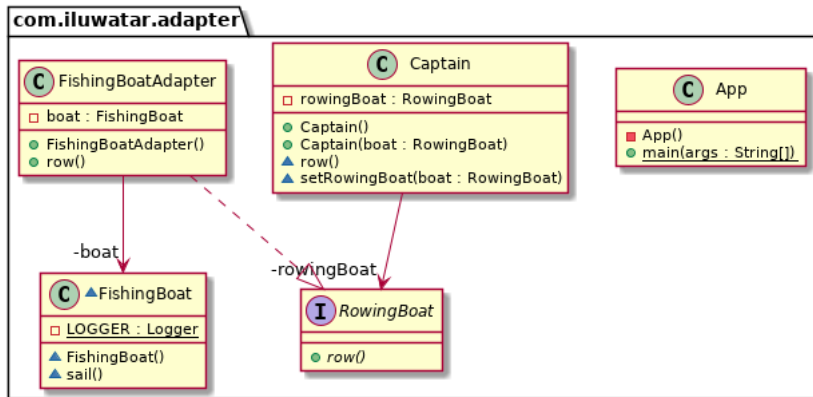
com.iluwatar.adapter

C FishingBoatAdapter
boat : FishingBoat
FishingBoatAdapter()
row()

C Captain
rowingBoat : RowingBoat
Captain()
Captain(boat : RowingBoat)
row()
setRowingBoat(boat : RowingBoat)

C App
App()
main(args : String[])

-boat

-rowingBoat

C FishingBoat
LOGGER : Logger
FishingBoat()
sail()

I RowingBoat
row()